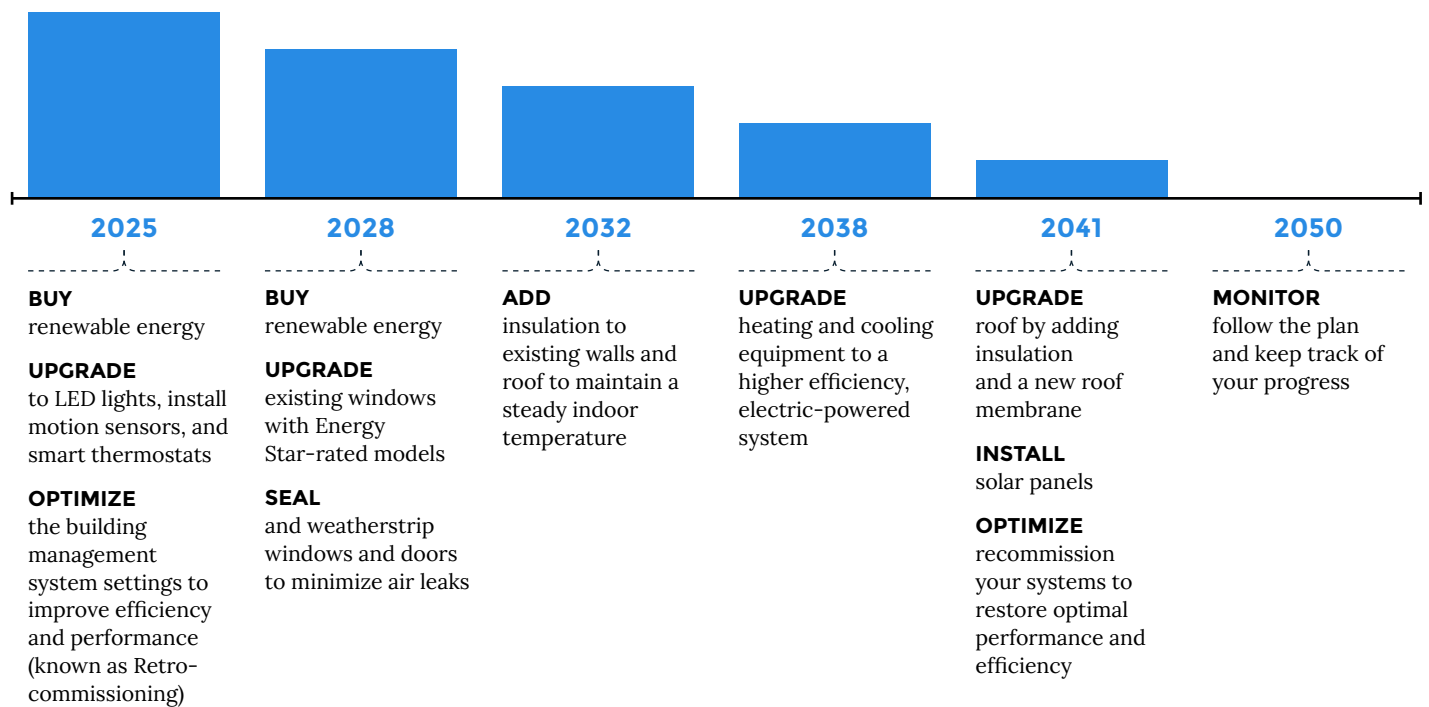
2025

BUY
renewable energy

UPGRADE
to LED lights, install motion sensors, and smart thermostats

OPTIMIZE
the building management system settings to improve efficiency and performance (known as Retro-commissioning)

2028

BUY
renewable energy

UPGRADE
existing windows with Energy Star-rated models

SEAL
and weatherstrip windows and doors to minimize air leaks

2032

ADD
insulation to existing walls and roof to maintain a steady indoor temperature

2038

UPGRADE
heating and cooling equipment to a higher efficiency, electric-powered system

2041

UPGRADE
roof by adding insulation and a new roof membrane

INSTALL
solar panels

OPTIMIZE
recommission your systems to restore optimal performance and efficiency

2050

MONITOR
follow the plan and keep track of your progress